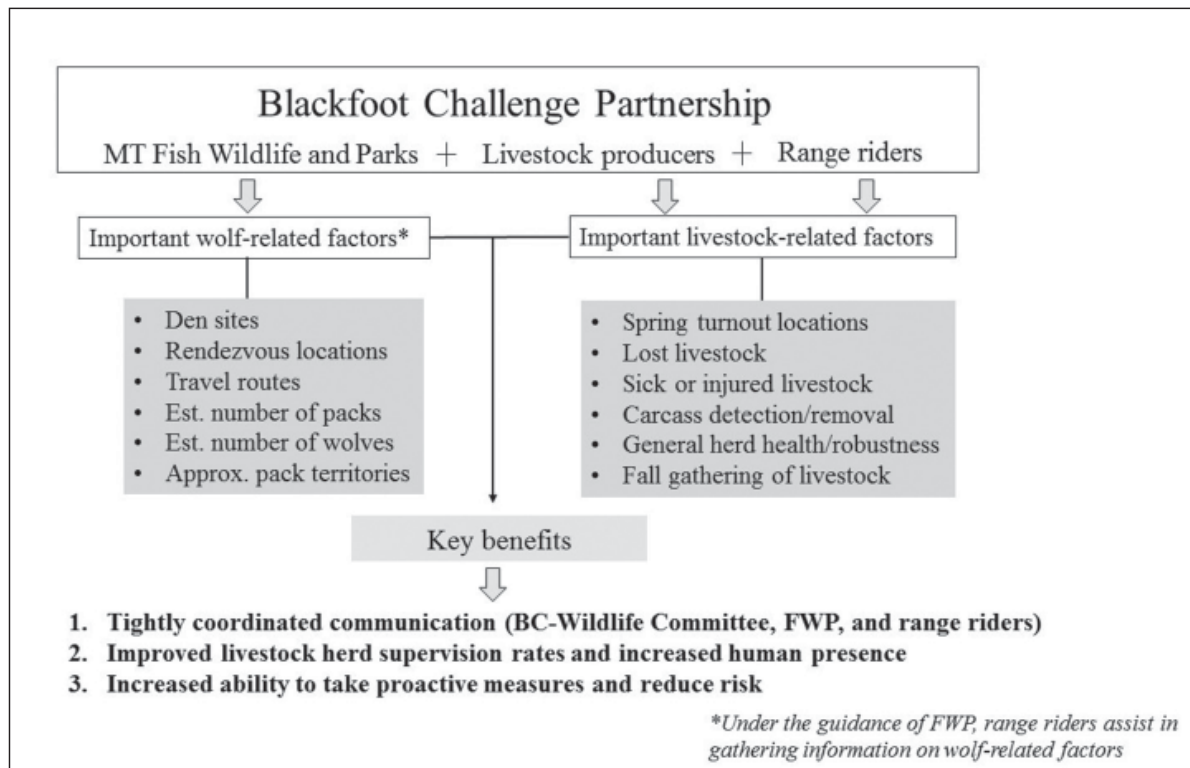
Blackfoot Challenge Partnership

MT Fish Wildlife and Parks + Livestock producers + Range riders

Important wolf-related factors*

Important livestock-related factors

- Den sites
- Rendezvous locations
- Travel routes
- Est. number of packs
- Est. number of wolves
- Approx. pack territories

- Spring turnout locations
- Lost livestock
- Sick or injured livestock
- Carcass detection/removal
- General herd health/robustness
- Fall gathering of livestock

Key benefits

1. Tightly coordinated communication (BC-Wildlife Committee, FWP, and range riders)
2. Improved livestock herd supervision rates and increased human presence
3. Increased ability to take proactive measures and reduce risk

*Under the guidance of FWP, range riders assist in gathering information on wolf-related factors